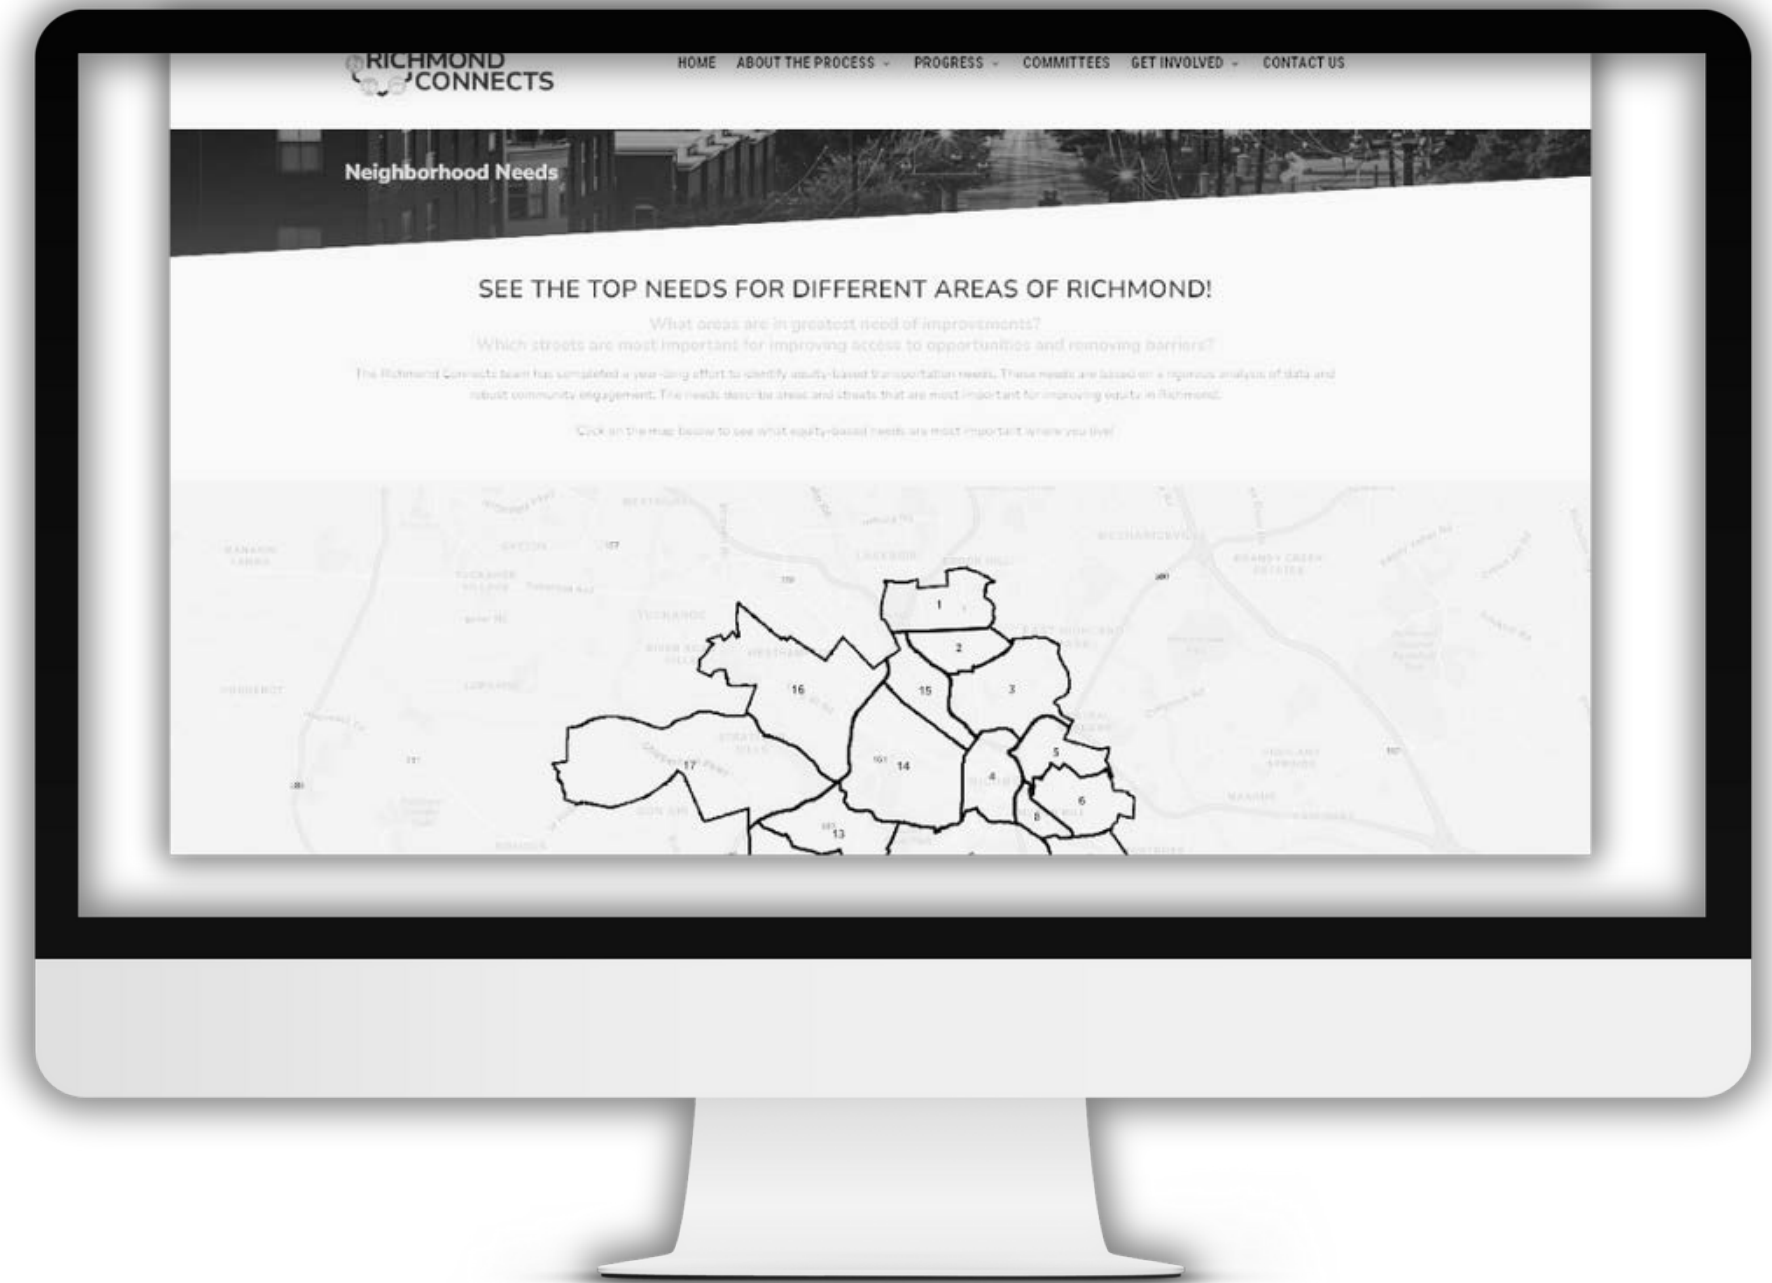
RICHMOND CONNECTS

HOME ABOUT THE PROCESS PROGRESS COMMITTEES GET INVOLVED CONTACT US

Neighborhood Needs

SEE THE TOP NEEDS FOR DIFFERENT AREAS OF RICHMOND!

What areas are in greatest need of improvements?
Which streets are most important for improving access to opportunities and removing barriers?

The Richmond Connects team has completed a year-long effort to identify equity-based transportation needs. These needs are based on a rigorous analysis of data and robust community engagement. The needs describe areas and streets that are most important for improving equity in Richmond.

Click on the map below to see what equity-based needs are most important where you live!

1
2
3
15
16
5
4
14
17
6
8
13